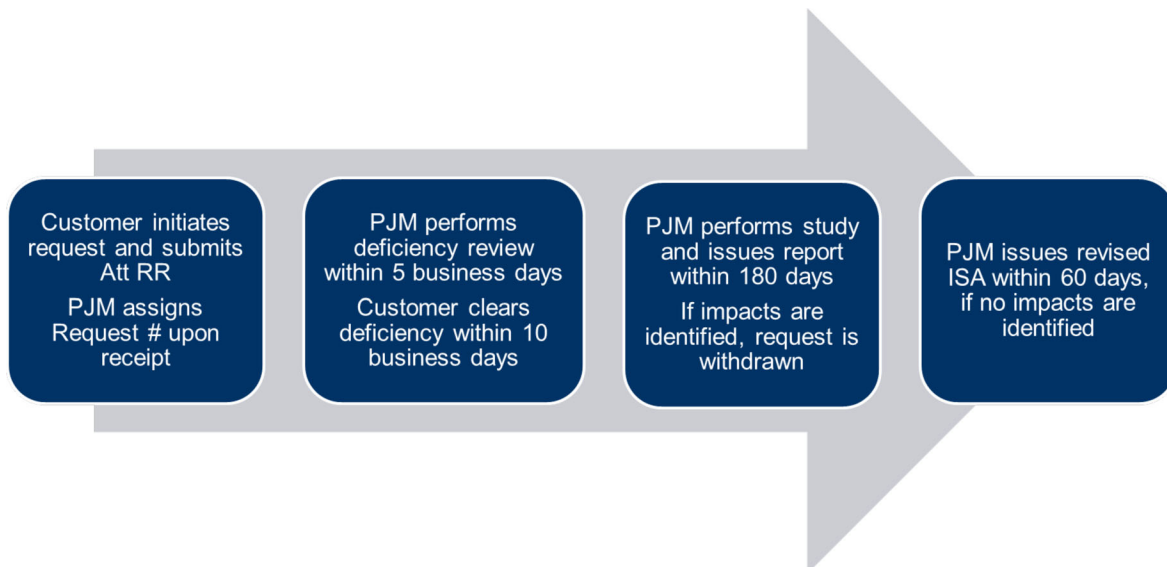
Customer initiates request and submits Att RR

PJM assigns Request # upon receipt

PJM performs deficiency review within 5 business days

Customer clears deficiency within 10 business days

PJM performs study and issues report within 180 days

If impacts are identified, request is withdrawn

PJM issues revised ISA within 60 days, if no impacts are identified